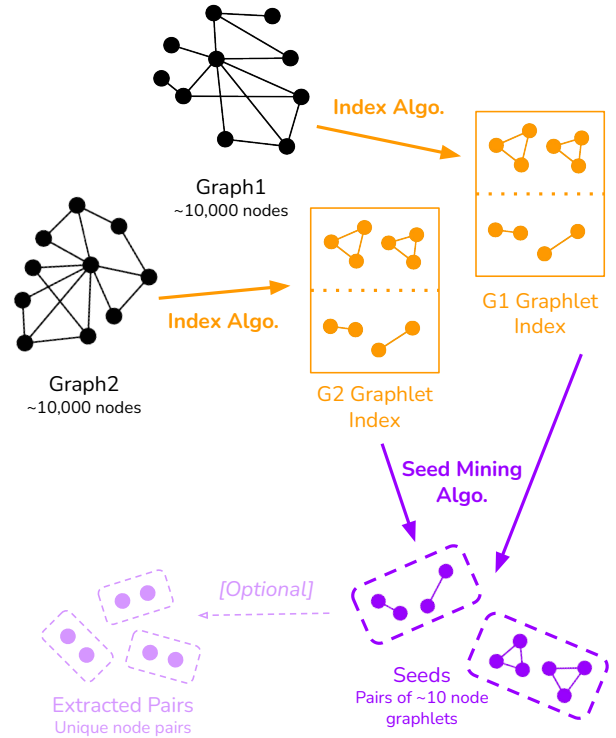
Graph1
~10,000 nodes

Index Algo.

G1 Graphlet Index

Graph2
~10,000 nodes

Index Algo.

G2 Graphlet Index

Seed Mining Algo.

[Optional]

Extracted Pairs
Unique node pairs

Seeds
Pairs of ~10 node graphlets